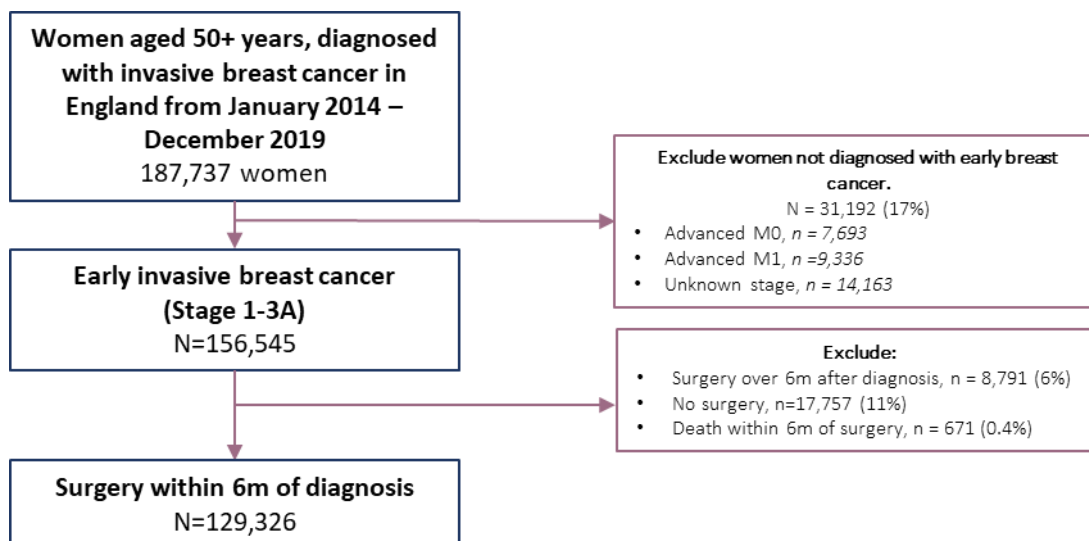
**Women aged 50+ years, diagnosed with invasive breast cancer in England from January 2014 – December 2019**
187,737 women

**Exclude women not diagnosed with early breast cancer.**
N = 31,192 (17%)
- Advanced M0, *n = 7,693*
- Advanced M1, *n =9,336*
- Unknown stage, *n = 14,163*

**Early invasive breast cancer (Stage 1-3A)**
N=156,545

**Exclude:**
- Surgery over 6m after diagnosis, n = 8,791 (6%)
- No surgery, n=17,757 (11%)
- Death within 6m of surgery, n = 671 (0.4%)

**Surgery within 6m of diagnosis**
N=129,326